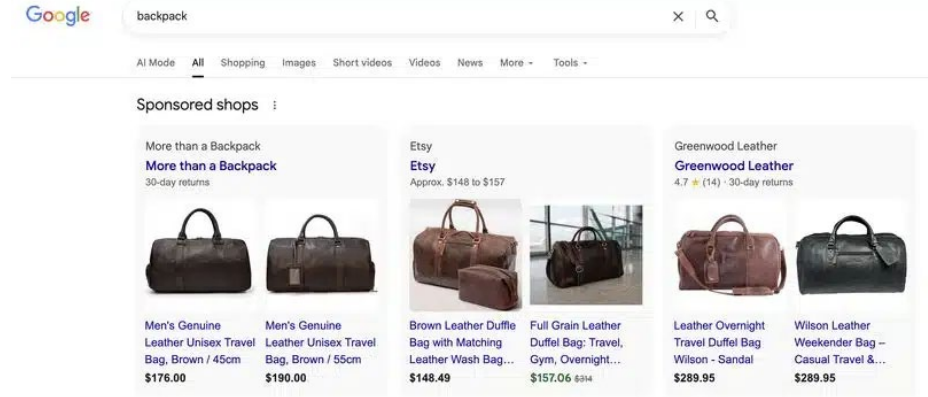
Google

backpack

AI Mode All Shopping Images Short videos Videos News More Tools

Sponsored shops

More than a Backpack
More than a Backpack
30-day returns

Men's Genuine Leather Unisex Travel Bag, Brown / 45cm
$176.00

Men's Genuine Leather Unisex Travel Bag, Brown / 55cm
$190.00

Etsy
Etsy
Approx. $148 to $157

Brown Leather Duffle Bag with Matching Leather Wash Bag...
$148.49

Full Grain Leather Duffel Bag: Travel, Gym, Overnight...
$157.06 $314

Greenwood Leather
Greenwood Leather
4.7 ★ (14) · 30-day returns

Leather Overnight Travel Duffel Bag Wilson - Sandal
$289.95

Wilson Leather Weekender Bag – Casual Travel &...
$289.95